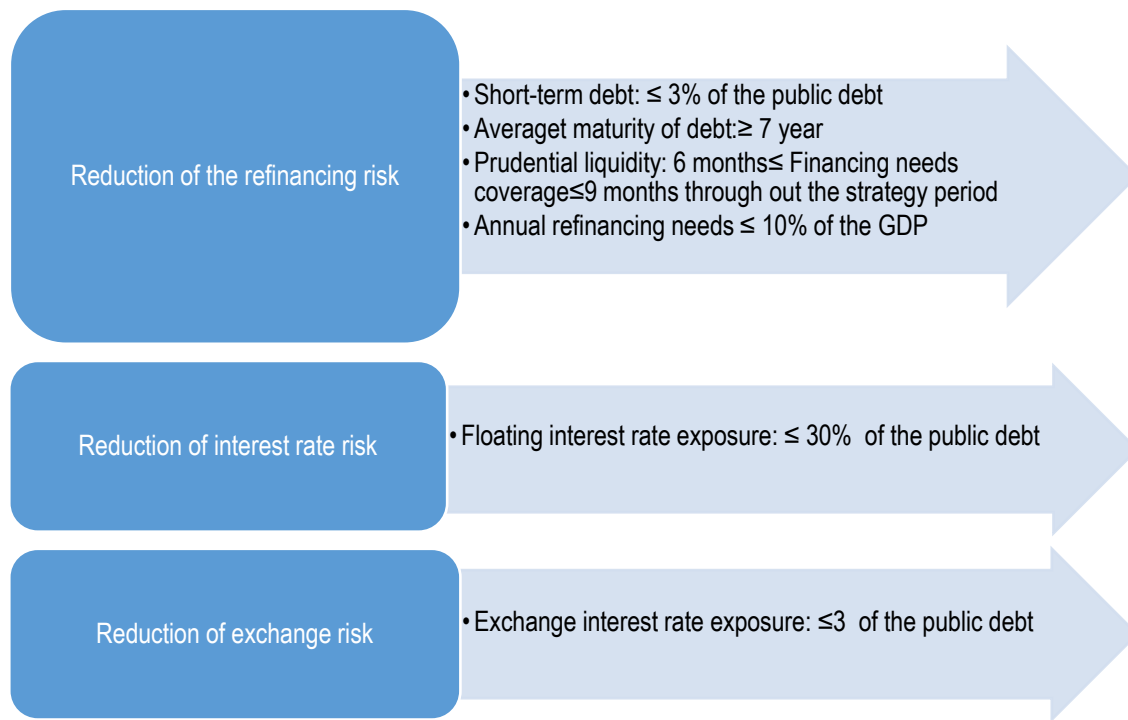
Reduction of the refinancing risk

• Short-term debt: ≤ 3% of the public debt
• Averaget maturity of debt:≥ 7 year
• Prudential liquidity: 6 months≤ Financing needs coverage≤9 months through out the strategy period
• Annual refinancing needs ≤ 10% of the GDP

Reduction of interest rate risk

• Floating interest rate exposure: ≤ 30% of the public debt

Reduction of exchange risk

• Exchange interest rate exposure: ≤3 of the public debt